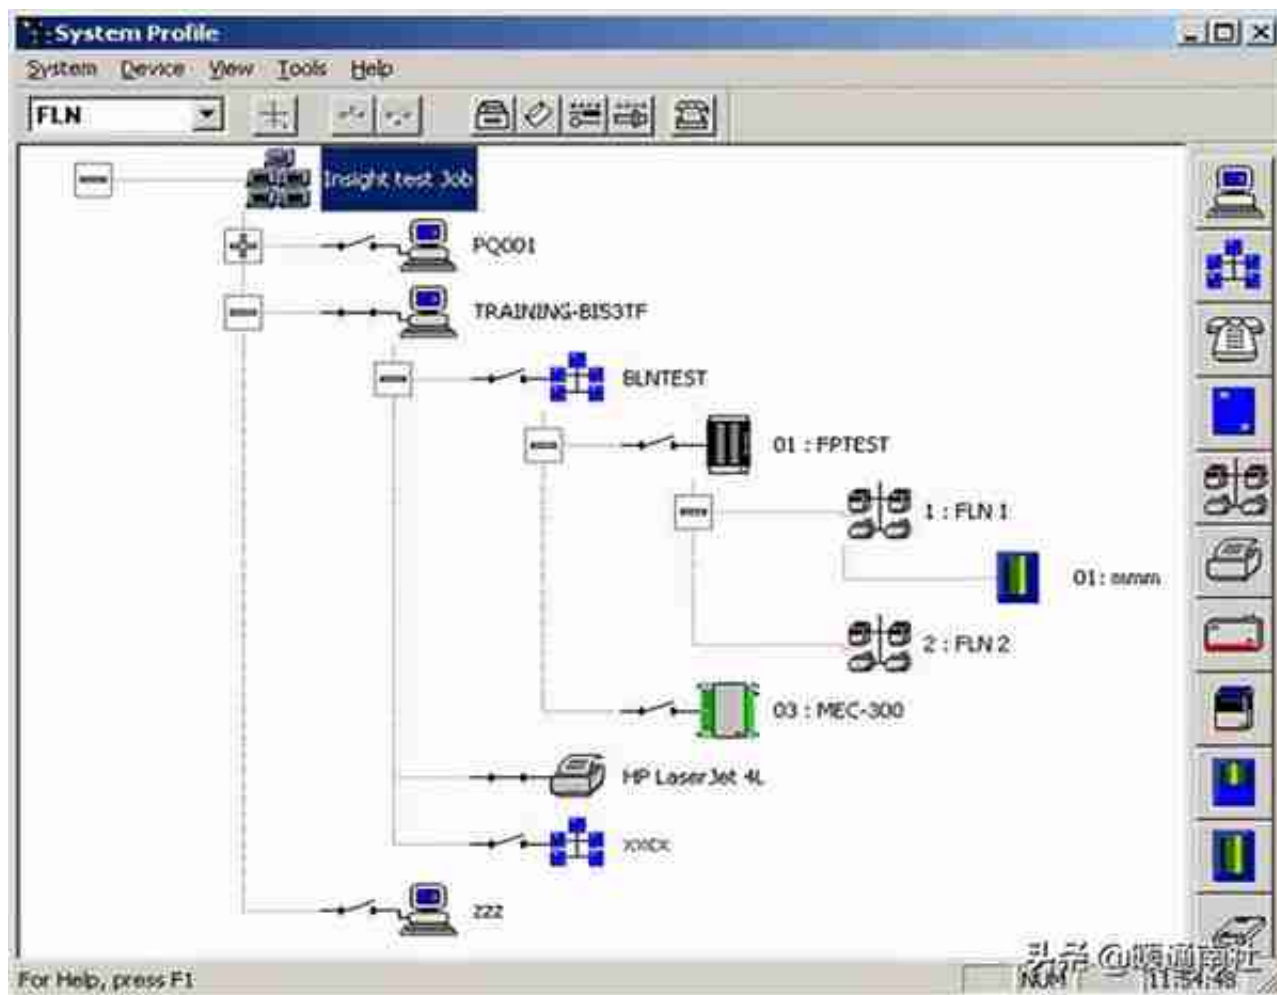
System Profile
System Device View Tools Help
FLN
Insight test Job
PQ001
TRAINING-BIS3TF
BLNTEST
01 : FPTEST
1 : FLN 1
01: mmm
2 : FLN 2
03 : MEC-300
HP LaserJet 4L
xxxx
zzz
For Help, press F1
NUM
11:34:43
头条 @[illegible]